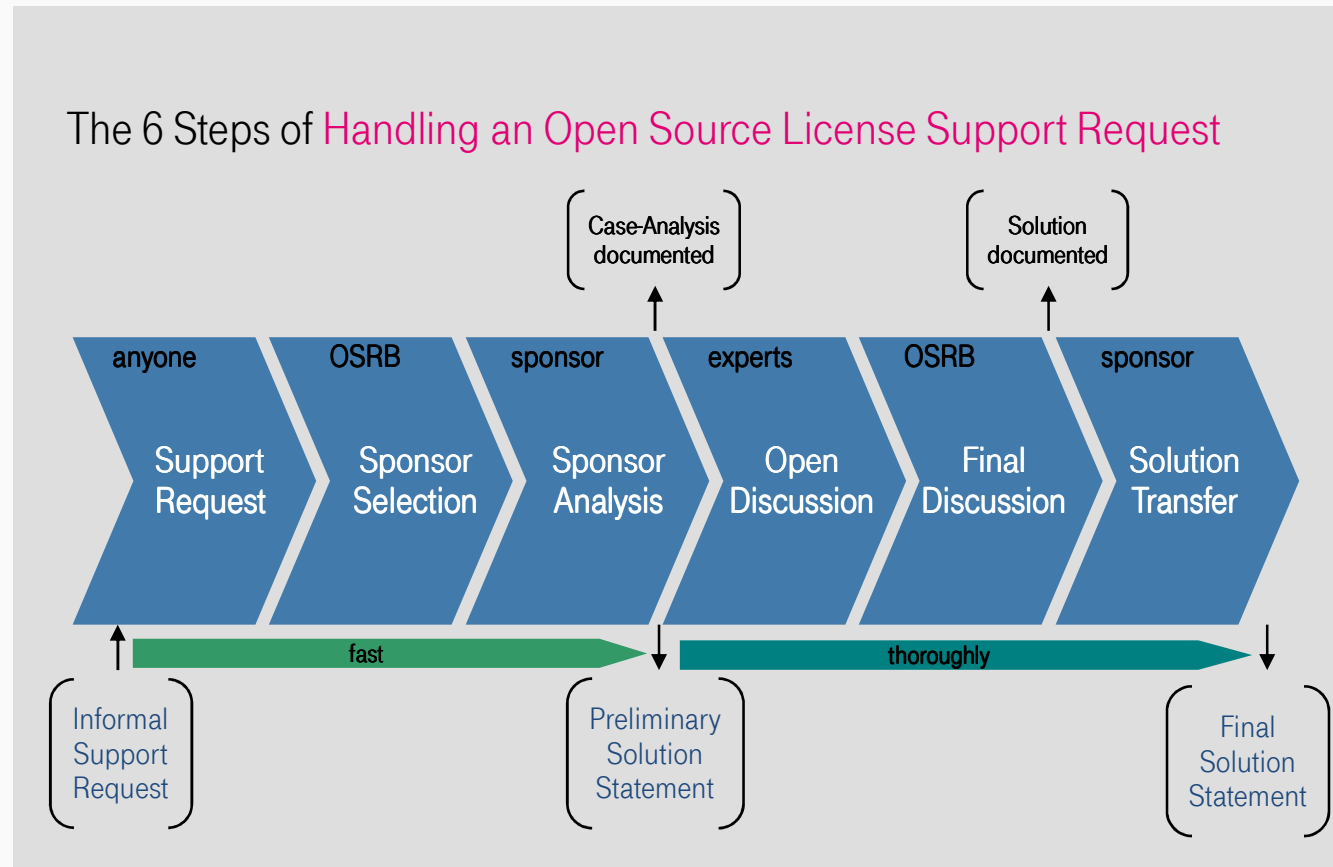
The 6 Steps of Handling an Open Source License Support Request

Case-Analysis documented

Solution documented

anyone
Support Request

OSRB
Sponsor Selection

sponsor
Sponsor Analysis

experts
Open Discussion

OSRB
Final Discussion

sponsor
Solution Transfer

fast

thoroughly

Informal Support Request

Preliminary Solution Statement

Final Solution Statement